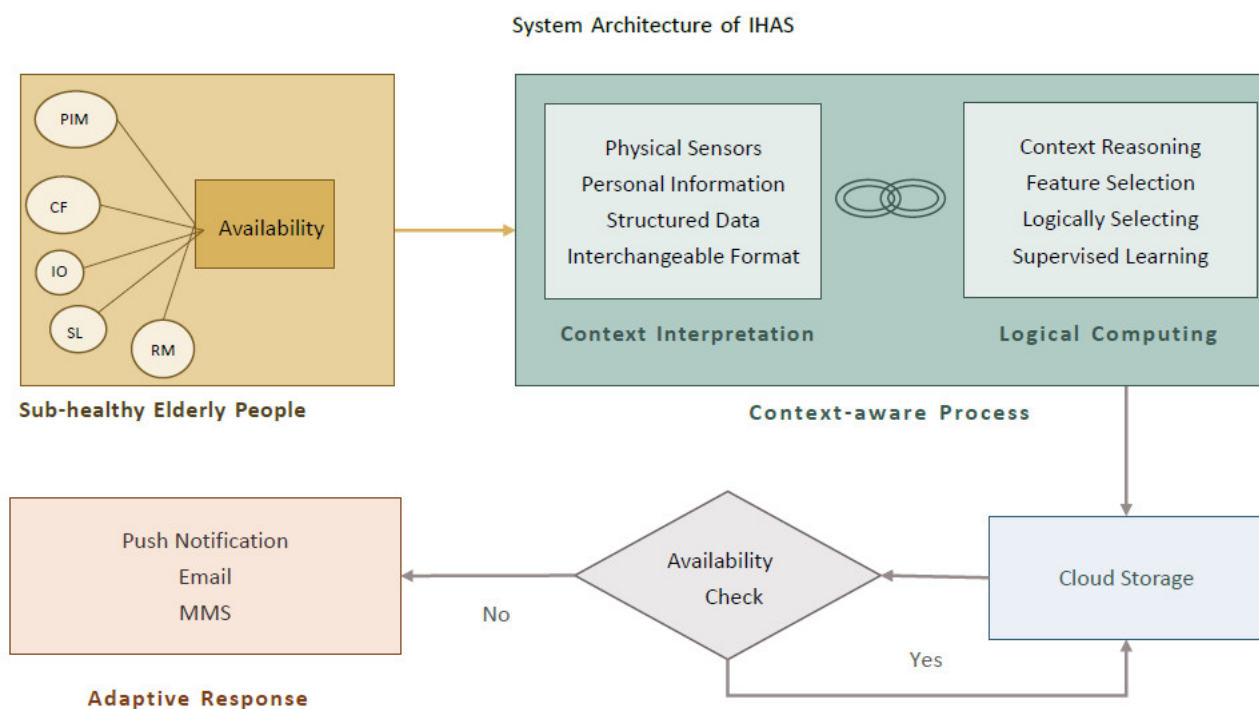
System Architecture of IHAS

PIM

CF

IO

SL

RM

Availability

Sub-healthy Elderly People

Physical Sensors
Personal Information
Structured Data
Interchangeable Format

Context Interpretation

Context Reasoning
Feature Selection
Logically Selecting
Supervised Learning

Logical Computing

Context-aware Process

Push Notification
Email
MMS

Adaptive Response

No

Availability Check

Yes

Cloud Storage